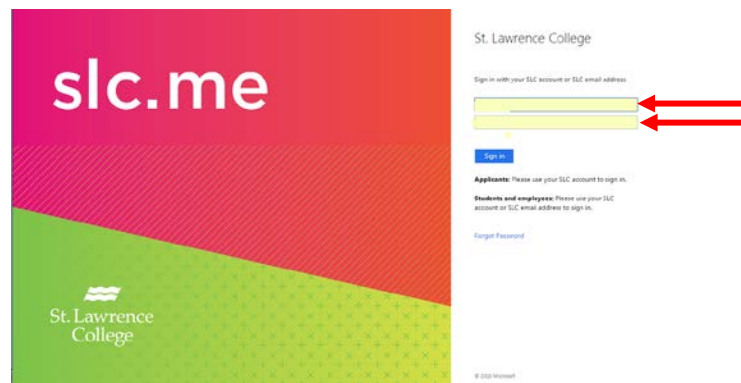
slc.me

St. Lawrence College

St. Lawrence College

Sign in with your SLC account or SLC email address

Sign in

Applicants: Please use your SLC account to sign in.

Students and employees: Please use your SLC account or SLC email address to sign in.

Forgot Password

© 2020 Microsoft